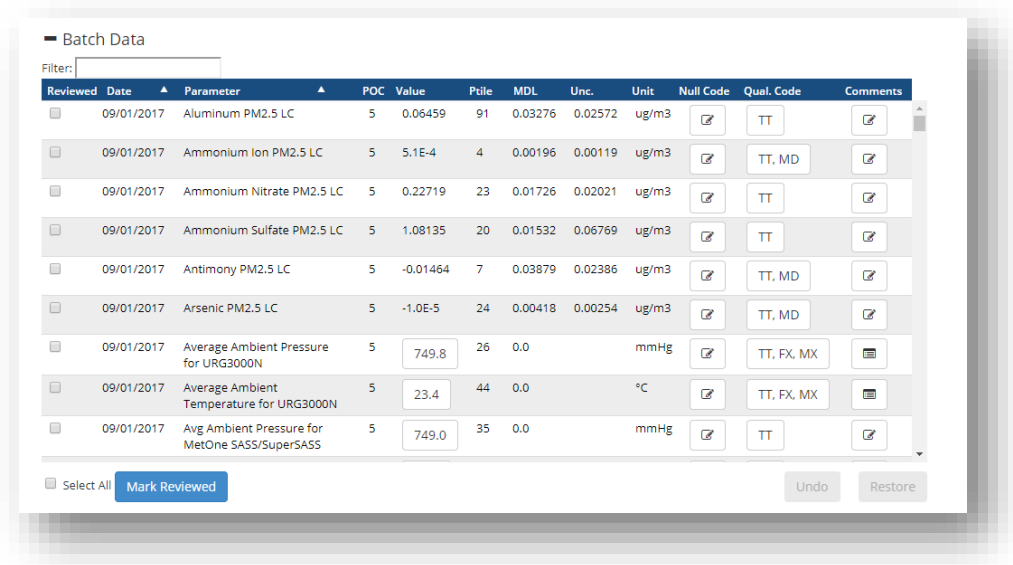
━ Batch Data

Filter:

| Reviewed | Date ▲ | Parameter ▲ | POC | Value | Ptile | MDL | Unc. | Unit | Null Code | Qual. Code | Comments |
|---|---|---|---|---|---|---|---|---|---|---|---|
| | 09/01/2017 | Aluminum PM2.5 LC | 5 | 0.06459 | 91 | 0.03276 | 0.02572 | ug/m3 | | TT | |
| | 09/01/2017 | Ammonium Ion PM2.5 LC | 5 | 5.1E-4 | 4 | 0.00196 | 0.00119 | ug/m3 | | TT, MD | |
| | 09/01/2017 | Ammonium Nitrate PM2.5 LC | 5 | 0.22719 | 23 | 0.01726 | 0.02021 | ug/m3 | | TT | |
| | 09/01/2017 | Ammonium Sulfate PM2.5 LC | 5 | 1.08135 | 20 | 0.01532 | 0.06769 | ug/m3 | | TT | |
| | 09/01/2017 | Antimony PM2.5 LC | 5 | -0.01464 | 7 | 0.03879 | 0.02386 | ug/m3 | | TT, MD | |
| | 09/01/2017 | Arsenic PM2.5 LC | 5 | -1.0E-5 | 24 | 0.00418 | 0.00254 | ug/m3 | | TT, MD | |
| | 09/01/2017 | Average Ambient Pressure for URG3000N | 5 | 749.8 | 26 | 0.0 | | mmHg | | TT, FX, MX | |
| | 09/01/2017 | Average Ambient Temperature for URG3000N | 5 | 23.4 | 44 | 0.0 | | °C | | TT, FX, MX | |
| | 09/01/2017 | Avg Ambient Pressure for MetOne SASS/SuperSASS | 5 | 749.0 | 35 | 0.0 | | mmHg | | TT | |

Select All Mark Reviewed

Undo Restore